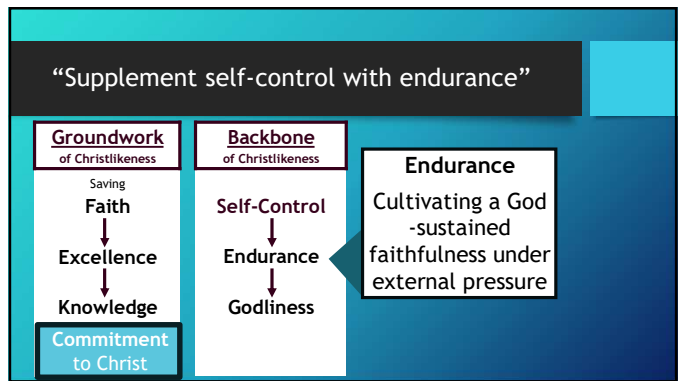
“Supplement self-control with endurance”

Groundwork
of Christlikeness

Saving
Faith

Excellence

Knowledge

Commitment to Christ

Backbone
of Christlikeness

Self-Control

Endurance

Godliness

Endurance

Cultivating a God-sustained faithfulness under external pressure